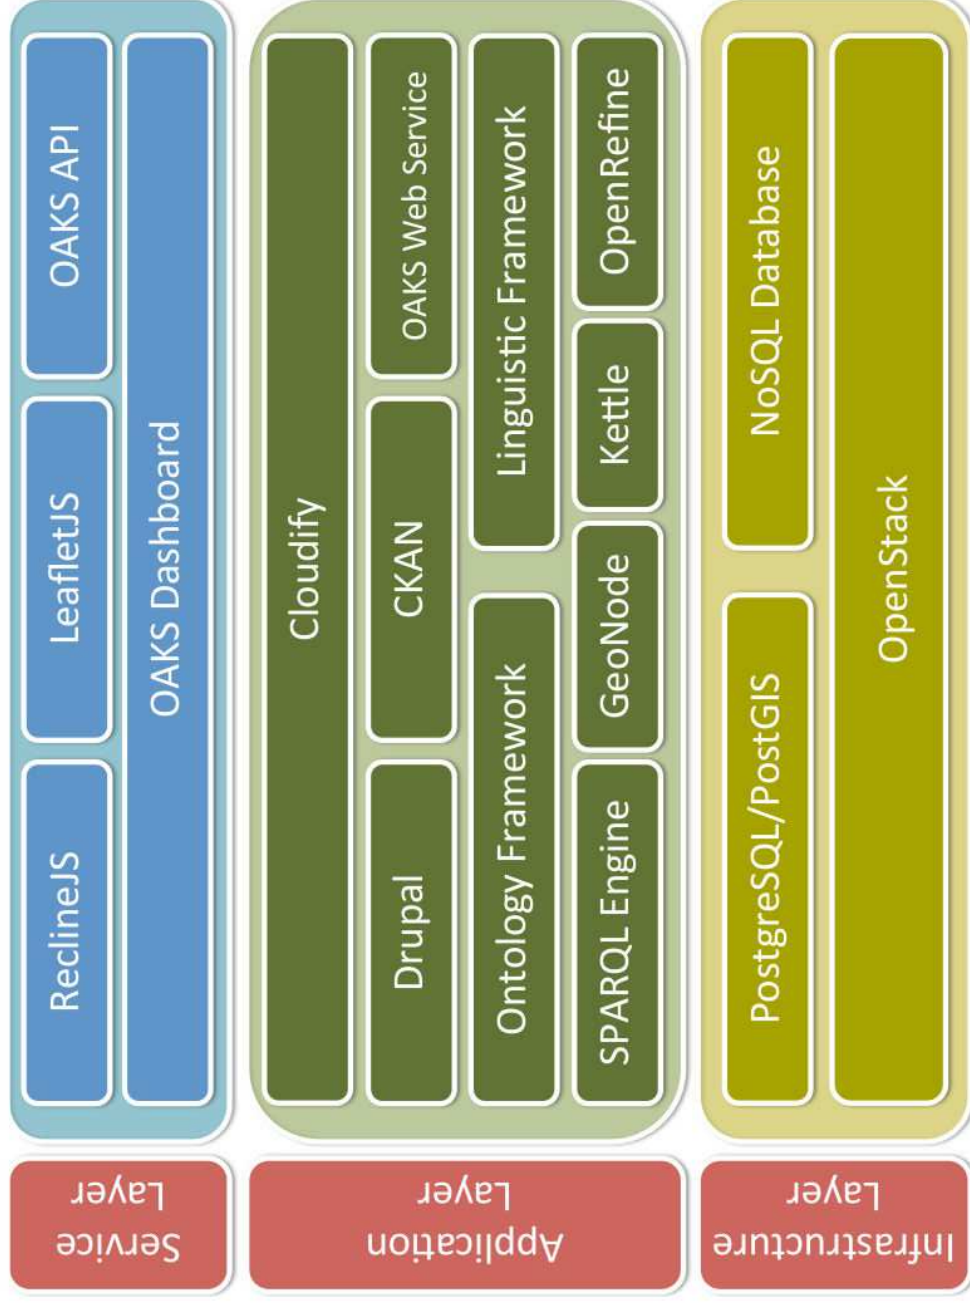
Service Layer

OAKS API
LeafletJS
ReclineJS
OAKS Dashboard

Application Layer

Cloudify
OAKS Web Service
CKAN
Drupal
Linguistic Framework
Ontology Framework
OpenRefine
Kettle
GeoNode
SPARQL Engine

Infrastructure Layer

NoSQL Database
PostgreSQL/PostGIS
OpenStack